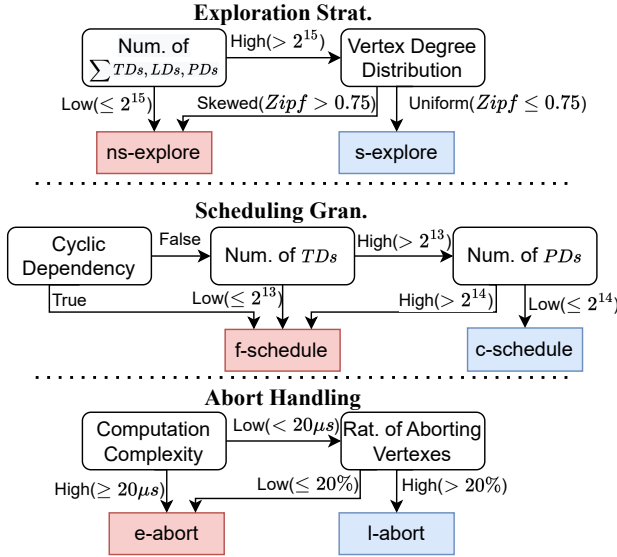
Exploration Strat.

Num. of $\sum TDs, LDs, PDs$

High($> 2^{15}$)

Vertex Degree Distribution

Low($\leq 2^{15}$)

Skewed($Zipf > 0.75$)

Uniform($Zipf \leq 0.75$)

ns-explore

s-explore

Scheduling Gran.

Cyclic Dependency

False

Num. of $TDs$

High($> 2^{13}$)

Num. of $PDs$

True

Low($\leq 2^{13}$)

High($> 2^{14}$)

Low($\leq 2^{14}$)

f-schedule

c-schedule

Abort Handling

Computation Complexity

Low($< 20\mu s$)

Rat. of Aborting Vertexes

High($\geq 20\mu s$)

Low($\leq 20\%$)

High($> 20\%$)

e-abort

l-abort